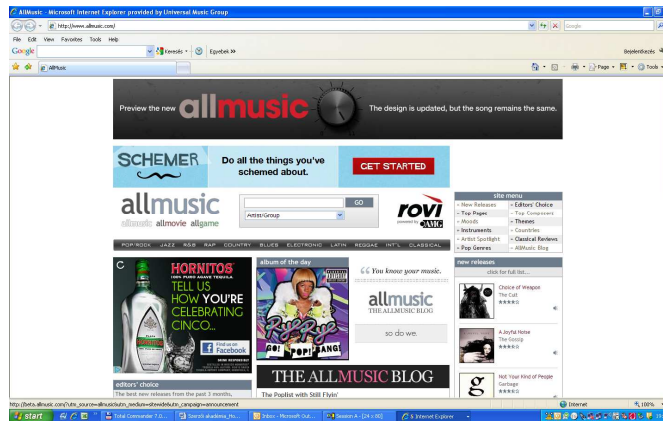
AllMusic - Microsoft Internet Explorer provided by Universal Music Group

http://www.allmusic.com/

Google

File Edit View Favorites Tools Help

Google Keresés Egyebek »

Bejelentkezés

AllMusic

Page Tools

Preview the new allmusic The design is updated, but the song remains the same.

SCHEMER Do all the things you've schemed about. GET STARTED

allmusic

allclassic allmovie allgame

GO

Artist/Group

rovi powered by AMG

site menu

New Releases
Editors' Choice
Top Pages
Top Composers
Moods
Themes
Instruments
Countries
Artist Spotlight
Classical Reviews
Pop Genres
AllMusic Blog

POP/ROCK JAZZ R&B RAP COUNTRY BLUES ELECTRONIC LATIN REGGAE INT'L CLASSICAL

HORNITOS TELL US HOW YOU'RE CELEBRATING CINCO...

Find us on Facebook

album of the day

"You know your music.

allmusic THE ALLMUSIC BLOG

so do we.

new releases

click for full list...

Choice of Weapon
The Cult

A Joyful Noise
The Gossip

Not Your Kind of People
Garbage

editors' choice

The best new releases from the past 3 months,

THE ALLMUSIC BLOG

The Poplist with Still Flyin'

http://beta.allmusic.com/?utm_source=allmusic&utm_medium=sitewide&utm_campaign=announcement

Internet

100%

start

Total Commander 7.0...

Szeroli akadémia_Ho...

Inbox - Microsoft Out...

Session A - [24 x 80]

5 Internet Explorer